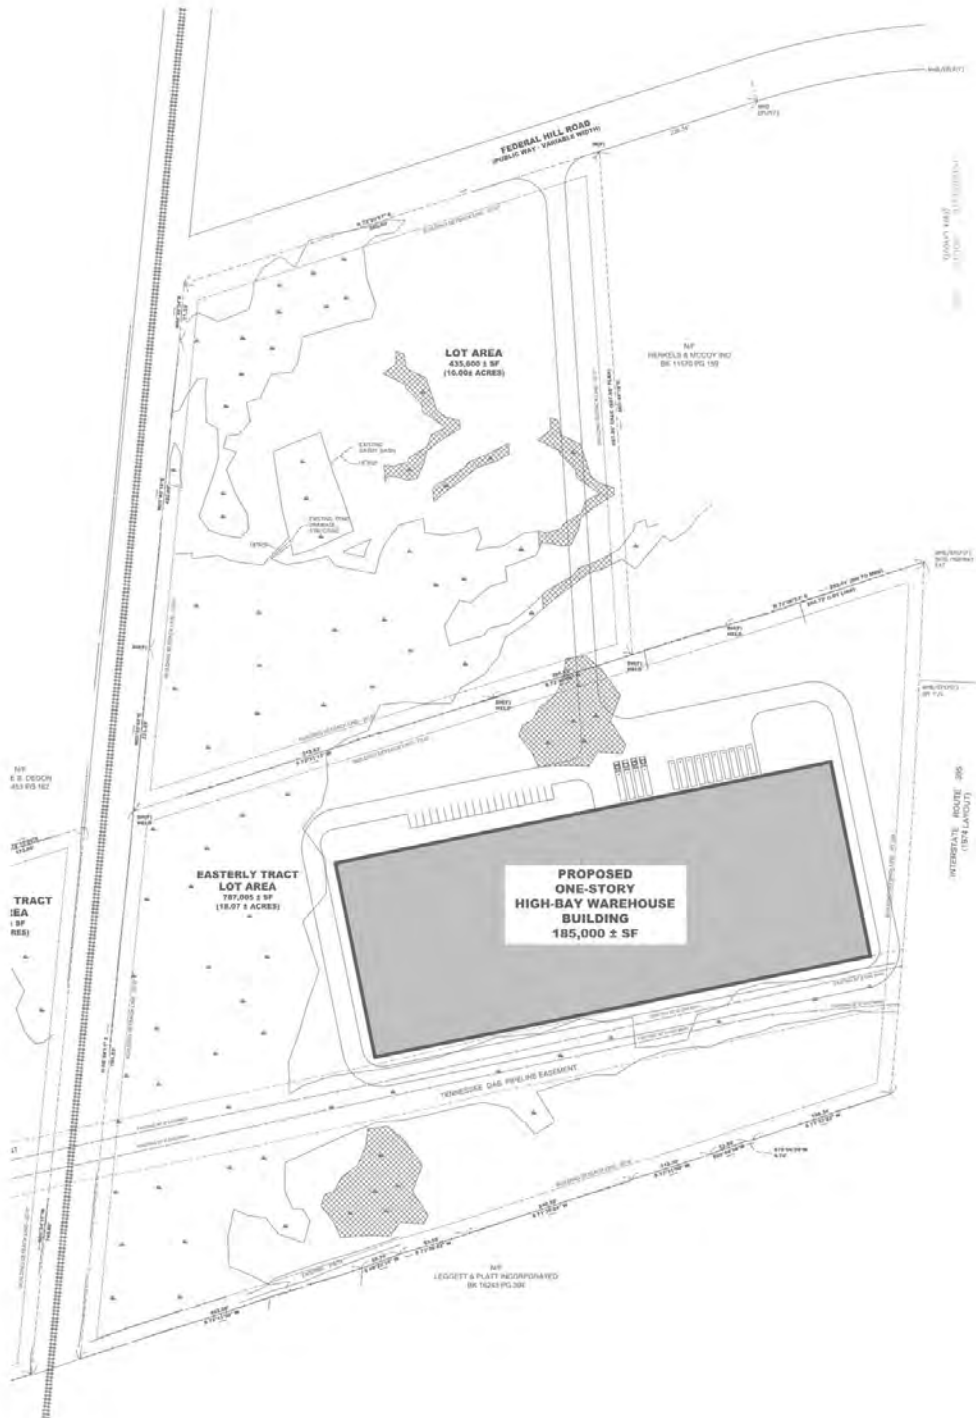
FEDERAL HILL ROAD
(PUBLIC WAY - VARIABLE WIDTH)

LOT AREA
435,600 ± SF
(10.00± ACRES)

N/F
HENKELS & MCCOY INC
BK 11570 PG 160

EXISTING
DRAINAGE

N/F
E. B. DEGON
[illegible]

EASTERLY TRACT
LOT AREA
787,005 ± SF
(18.07 ± ACRES)

TRACT
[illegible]EA
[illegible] SF
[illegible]RES)

PROPOSED
ONE-STORY
HIGH-BAY WAREHOUSE
BUILDING
185,000 ± SF

INTERSTATE ROUTE 395
(1974 LAYOUT)

TENNESSEE GAS PIPELINE EASEMENT

N/F
LEGGETT & PLATT INCORPORATED
BK 16243 PG 308